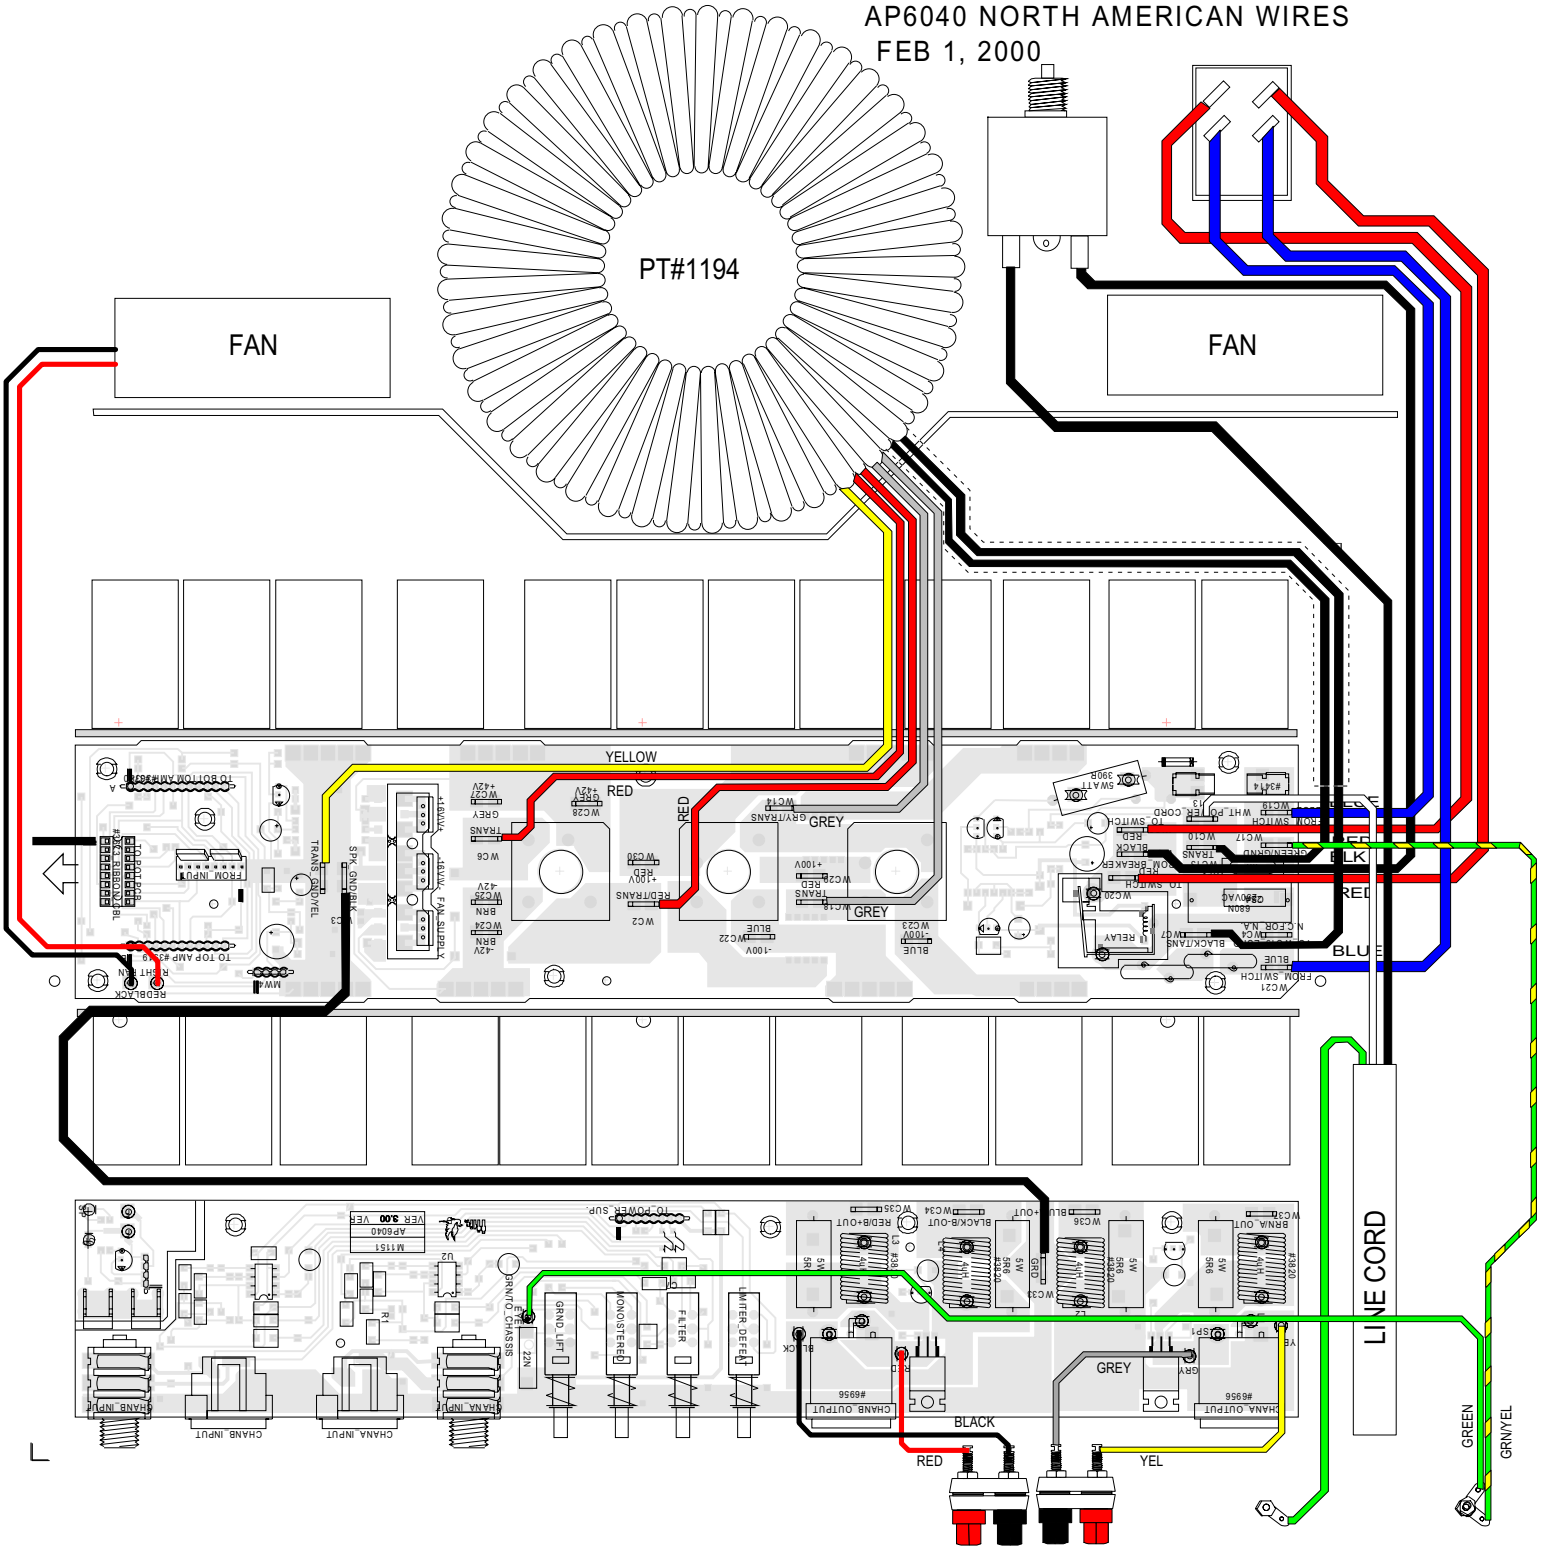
AP6040 NORTH AMERICAN WIRES
FEB 1, 2000

PT#1194

FAN

FAN

YELLOW

RED

RED

GREY

GREY

BLK

RED

BLUE

LINE CORD

GREY

BLACK

RED

YEL

GREEN

GRN/YEL

TO BOTTOM AMP #3820

TO TOP AMP #3819

RIGHT FAN

RED BLACK

FROM INPUT

RIBBON CBL

TRANS GND/YEL

SPK GND/BLK

FAN SUPPLY

+16V

-16V

+42V

GREY

W C27

W C28

+42V

GRN

TRANS

W C9

W C25

BRN

-42V

W C24

BRN

-42V

W C30

+100V

RED

RED/TRANS

W C2

W C14

GRY/TRANS

+100V

W C29

RED

TRANS

W C18

BLUE

W C22

-100V

W C23

-100V

BLUE

SWATT 390R

TO SWITCH

WHT FILTER CORD

FROM SWITCH

W C19

W C10

W C17

TRANS

GRN/GND

BLACK

RED

FROM BREAKER

TO SWITCH

RELAY

W C20

W C7

BLACK/TRANS

W C4

N FOR N.A.

W C21

FROM SWITCH

BLUE

TO POWER SUP.

VER 3.00 VER

AP6040

M1151

U2

R1

GRN TO CHASSIS

GRND LIFT

MONO/STEREO

FILTER

LIMITER DEFEAT

22N

CHANB INPUT

CHANB INPUT

CHANA INPUT

CHANA INPUT

CHANB OUTPUT

CHANA OUTPUT

#6956

#6956

W C35

RED/B+OUT

W C34

BLACK/B-OUT

BLU/A+OUT

W C36

W C33

W C3

BRN/A-OUT

5W 5R6

L3

#3820

GRD

SP1

BLACK

GRY

YEL